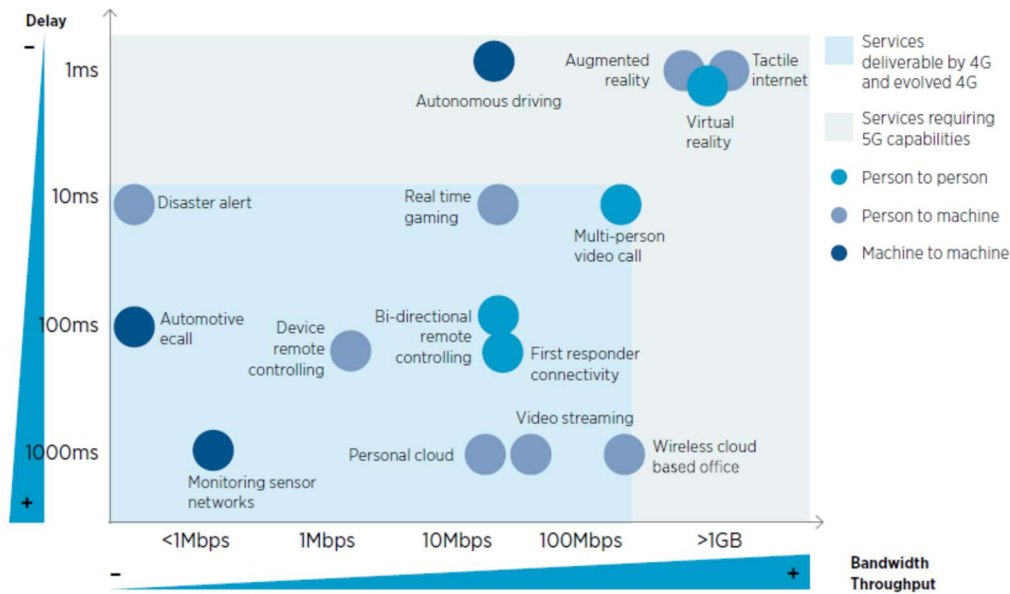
Delay
–
1ms
10ms
100ms
1000ms
+

Autonomous driving
Augmented reality
Tactile internet
Virtual reality
Disaster alert
Real time gaming
Multi-person video call
Automotive ecall
Device remote controlling
Bi-directional remote controlling
First responder connectivity
Video streaming
Monitoring sensor networks
Personal cloud
Wireless cloud based office

<1Mbps
1Mbps
10Mbps
100Mbps
>1GB
–
+
Bandwidth Throughput

Services deliverable by 4G and evolved 4G
Services requiring 5G capabilities
Person to person
Person to machine
Machine to machine